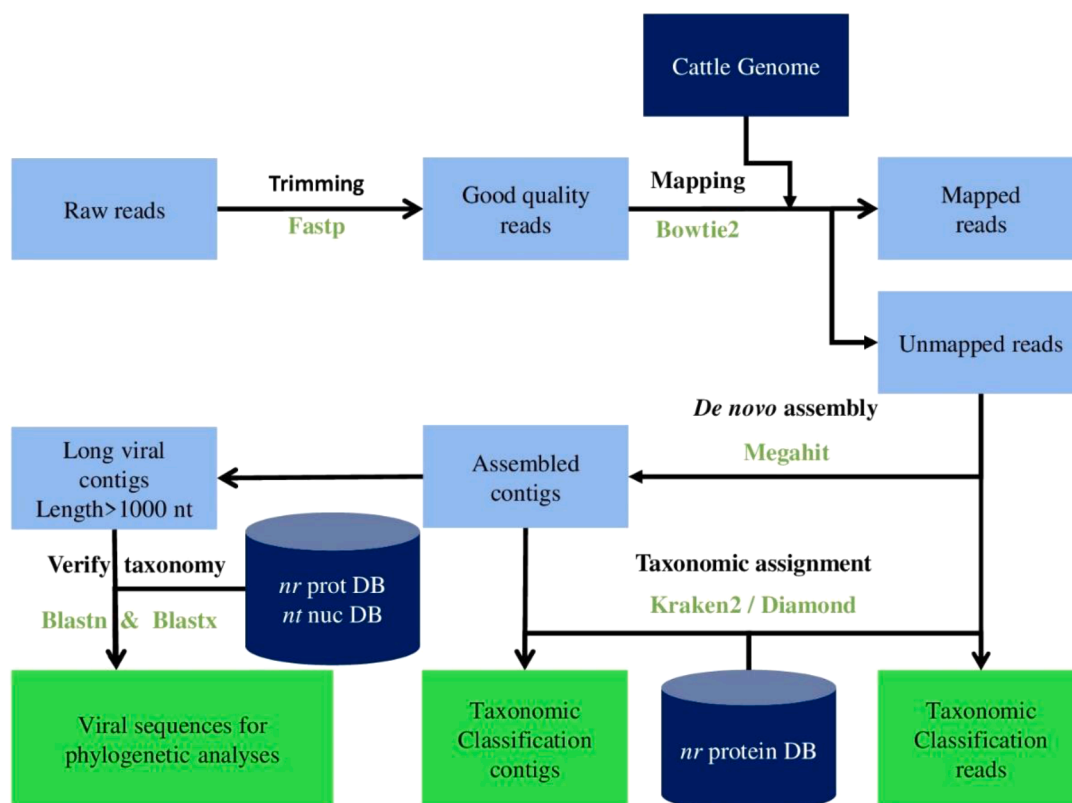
Cattle Genome

Raw reads

Trimming

Fastp

Good quality reads

Mapping

Bowtie2

Mapped reads

Unmapped reads

*De novo* assembly

Megahit

Long viral contigs Length>1000 nt

Assembled contigs

Verify taxonomy

Blastn & Blastx

*nr* prot DB *nt* nuc DB

Taxonomic assignment

Kraken2 / Diamond

Viral sequences for phylogenetic analyses

Taxonomic Classification contigs

*nr* protein DB

Taxonomic Classification reads